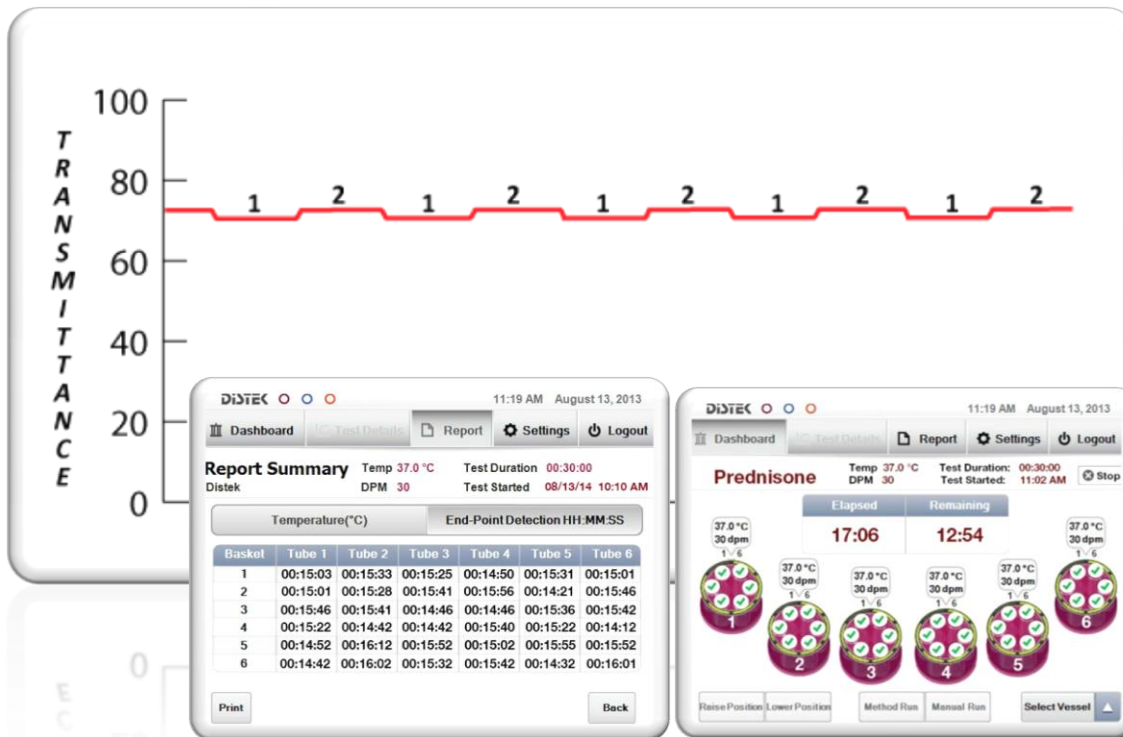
100
80
60
40
20
0

TRANSMITTANCE

1 2 1 2 1 2 1 2 1 2

DISTEK
11:19 AM August 13, 2013
Dashboard
Test Details
Report
Settings
Logout

Report Summary
Distek
Temp 37.0 °C
DPM 30
Test Duration 00:30:00
Test Started 08/13/14 10:10 AM

Temperature(°C)
End-Point Detection HH:MM:SS

| Basket | Tube 1 | Tube 2 | Tube 3 | Tube 4 | Tube 5 | Tube 6 |
|---|---|---|---|---|---|---|
| 1 | 00:15:03 | 00:15:33 | 00:15:25 | 00:14:50 | 00:15:31 | 00:15:01 |
| 2 | 00:15:01 | 00:15:28 | 00:15:41 | 00:15:56 | 00:14:21 | 00:15:46 |
| 3 | 00:15:46 | 00:15:41 | 00:14:46 | 00:14:46 | 00:15:36 | 00:15:42 |
| 4 | 00:15:22 | 00:14:42 | 00:14:42 | 00:15:40 | 00:15:22 | 00:14:12 |
| 5 | 00:14:52 | 00:16:12 | 00:15:52 | 00:15:02 | 00:15:55 | 00:15:52 |
| 6 | 00:14:42 | 00:16:02 | 00:15:32 | 00:15:42 | 00:14:32 | 00:16:01 |

Print
Back

DISTEK
11:19 AM August 13, 2013
Dashboard
Test Details
Report
Settings
Logout

Prednisone
Temp 37.0 °C
DPM 30
Test Duration: 00:30:00
Test Started: 11:02 AM
Stop

Elapsed
Remaining
17:06
12:54

37.0 °C 30 dpm 1 6
37.0 °C 30 dpm 1 6
37.0 °C 30 dpm 1 6
37.0 °C 30 dpm 1 6
37.0 °C 30 dpm 1 6
37.0 °C 30 dpm 1 6

1 2 3 4 5 6

Raise Position
Lower Position
Method Run
Manual Run
Select Vessel